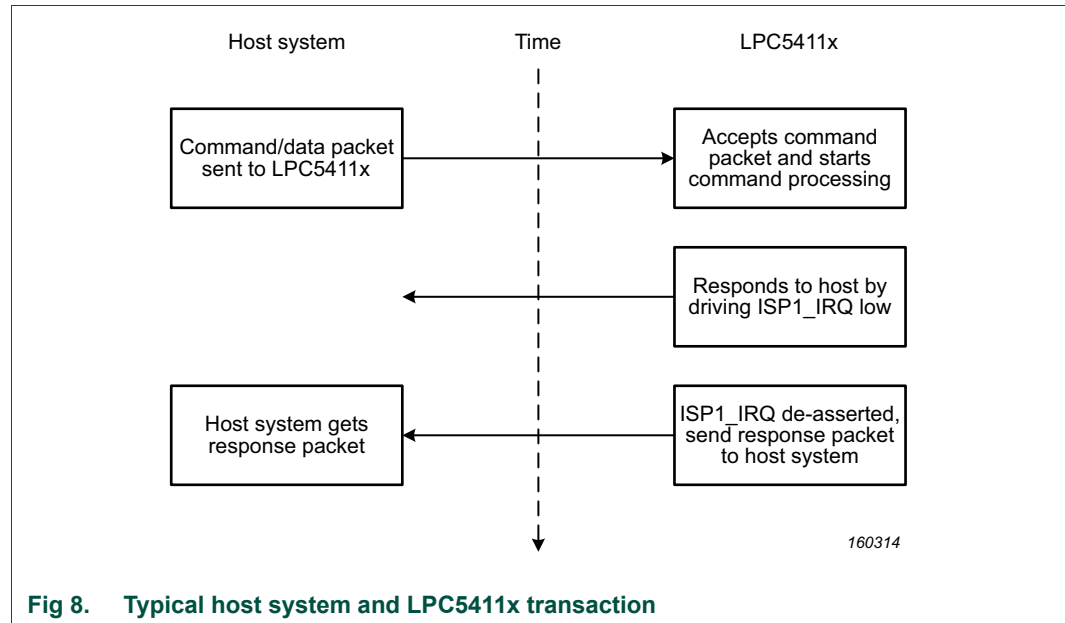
Host system

Time

LPC5411x

Command/data packet sent to LPC5411x

Accepts command packet and starts command processing

Responds to host by driving ISP1_IRQ low

Host system gets response packet

ISP1_IRQ de-asserted, send response packet to host system

160314

Fig 8. Typical host system and LPC5411x transaction